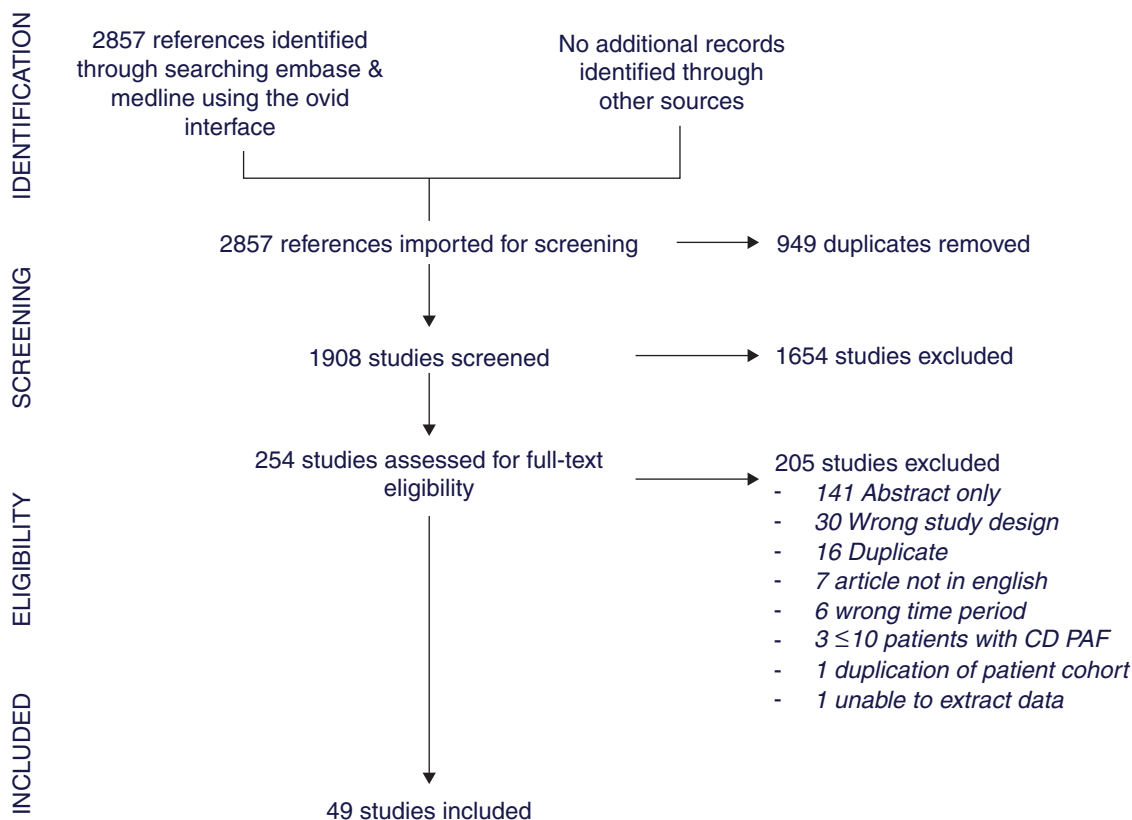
IDENTIFICATION

2857 references identified through searching embase & medline using the ovid interface

No additional records identified through other sources

2857 references imported for screening

949 duplicates removed

SCREENING

1908 studies screened

1654 studies excluded

ELIGIBILITY

254 studies assessed for full-text eligibility

205 studies excluded
- 141 Abstract only
- 30 Wrong study design
- 16 Duplicate
- 7 article not in english
- 6 wrong time period
- 3 $\leq$10 patients with CD PAF
- 1 duplication of patient cohort
- 1 unable to extract data

INCLUDED

49 studies included